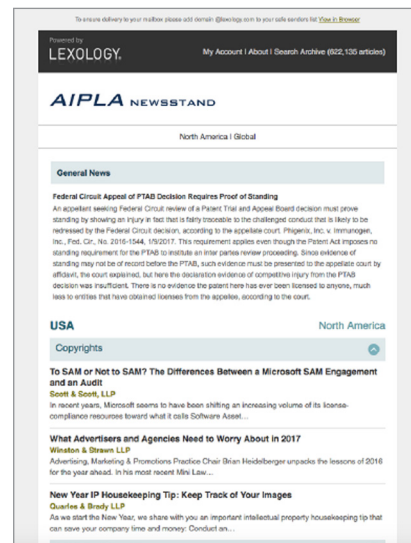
To ensure delivery to your mailbox please add domain @lexology.com to your safe senders list View in Browser

Powered by
LEXOLOGY.

My Account | About | Search Archive (622,135 articles)

AIPLA NEWSSTAND

North America | Global

General News

Federal Circuit Appeal of PTAB Decision Requires Proof of Standing
An appellant seeking Federal Circuit review of a Patent Trial and Appeal Board decision must prove standing by showing an injury in fact that is fairly traceable to the challenged conduct that is likely to be redressed by the Federal Circuit decision, according to the appellate court. Phigenix, Inc. v. Immunogen, Inc., Fed. Cir., No. 2016-1544, 1/9/2017. This requirement applies even though the Patent Act imposes no standing requirement for the PTAB to institute an inter partes review proceeding. Since evidence of standing may not be of record before the PTAB, such evidence must be presented to the appellate court by affidavit, the court explained, but here the declaration evidence of competitive injury from the PTAB decision was insufficient. There is no evidence the patent here has ever been licensed to anyone, much less to entities that have obtained licenses from the appellee, according to the court.

USA

North America

Copyrights

To SAM or Not to SAM? The Differences Between a Microsoft SAM Engagement and an Audit
Scott & Scott, LLP
In recent years, Microsoft seems to have been shifting an increasing volume of its license-compliance resources toward what it calls Software Asset...

What Advertisers and Agencies Need to Worry About in 2017
Winston & Strawn LLP
Advertising, Marketing & Promotions Practice Chair Brian Heidelberger unpacks the lessons of 2016 for the year ahead. In his most recent Mini Law...

New Year IP Housekeeping Tip: Keep Track of Your Images
Quarles & Brady LLP
As we start the New Year, we share with you an important intellectual property housekeeping tip that can save your company time and money: Conduct an...